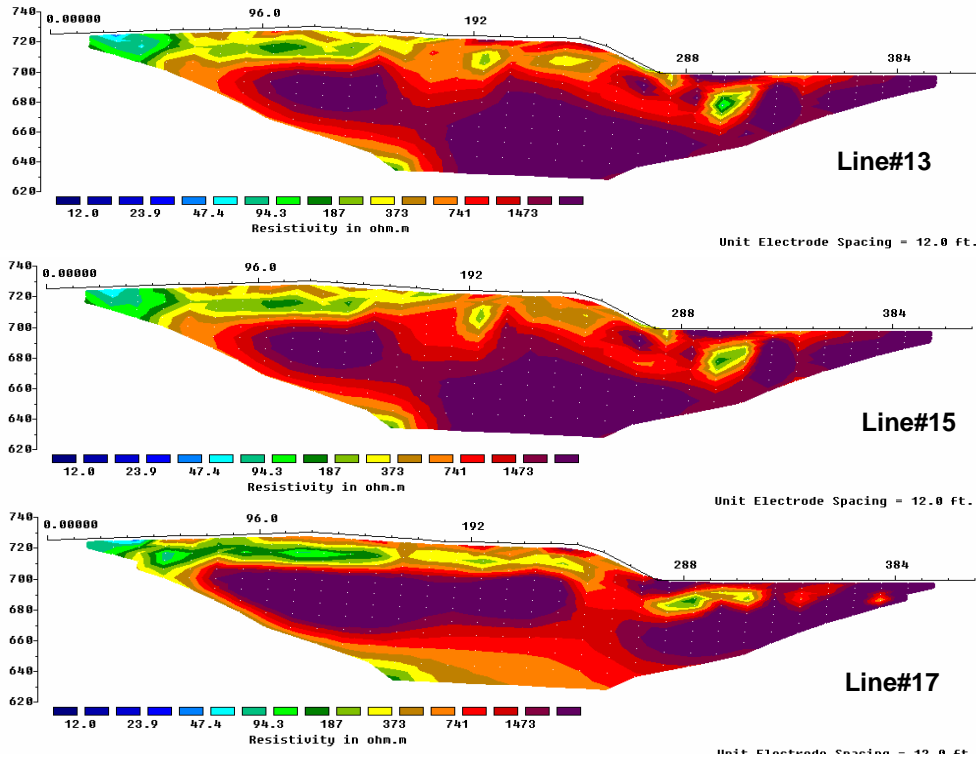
740
720
700
680
660
640
620

0.00000 96.0 192 288 384

Line#13

12.0 23.9 47.4 94.3 187 373 741 1473
Resistivity in ohm.m

Unit Electrode Spacing = 12.0 ft.

740
720
700
680
660
640
620

0.00000 96.0 192 288 384

Line#15

12.0 23.9 47.4 94.3 187 373 741 1473
Resistivity in ohm.m

Unit Electrode Spacing = 12.0 ft.

740
720
700
680
660
640
620

0.00000 96.0 192 288 384

Line#17

12.0 23.9 47.4 94.3 187 373 741 1473
Resistivity in ohm.m

Unit Electrode Spacing = 12.0 ft.